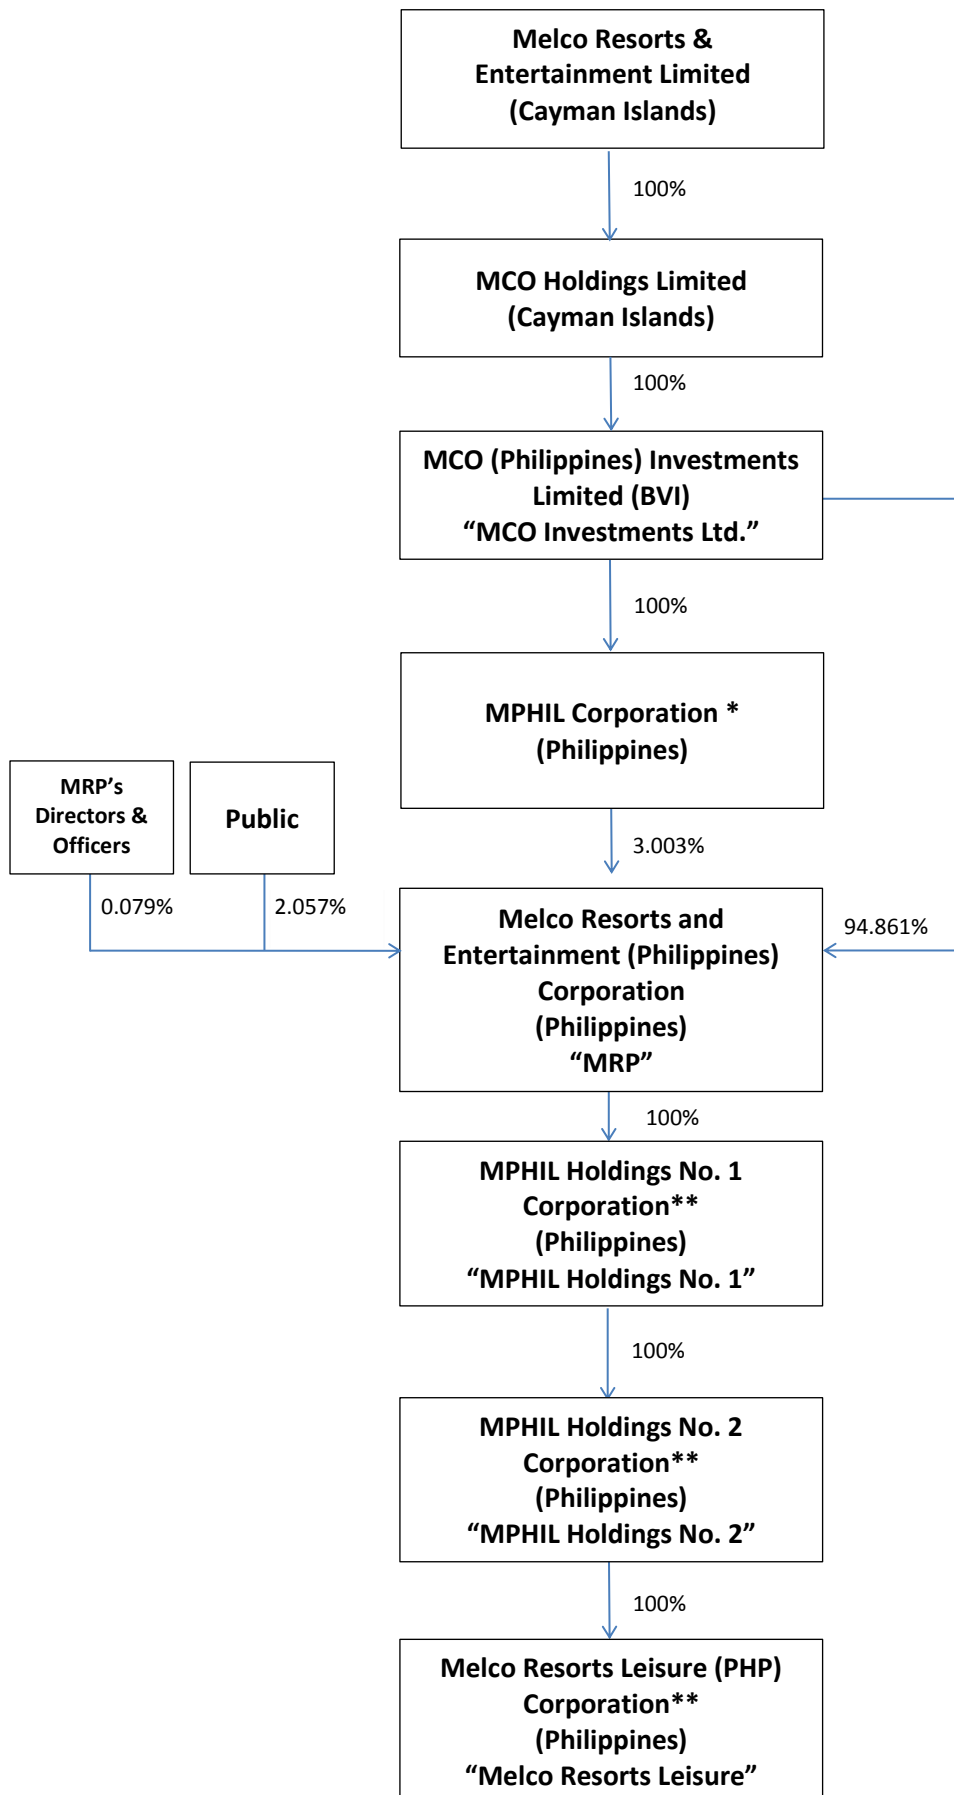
Melco Resorts & Entertainment Limited (Cayman Islands)

100%

MCO Holdings Limited (Cayman Islands)

100%

MCO (Philippines) Investments Limited (BVI) “MCO Investments Ltd.”

100%

MPHIL Corporation * (Philippines)

MRP’s Directors & Officers

Public

3.003%

0.079%

2.057%

Melco Resorts and Entertainment (Philippines) Corporation (Philippines) “MRP”

94.861%

100%

MPHIL Holdings No. 1 Corporation** (Philippines) “MPHIL Holdings No. 1”

100%

MPHIL Holdings No. 2 Corporation** (Philippines) “MPHIL Holdings No. 2”

100%

Melco Resorts Leisure (PHP) Corporation** (Philippines) “Melco Resorts Leisure”